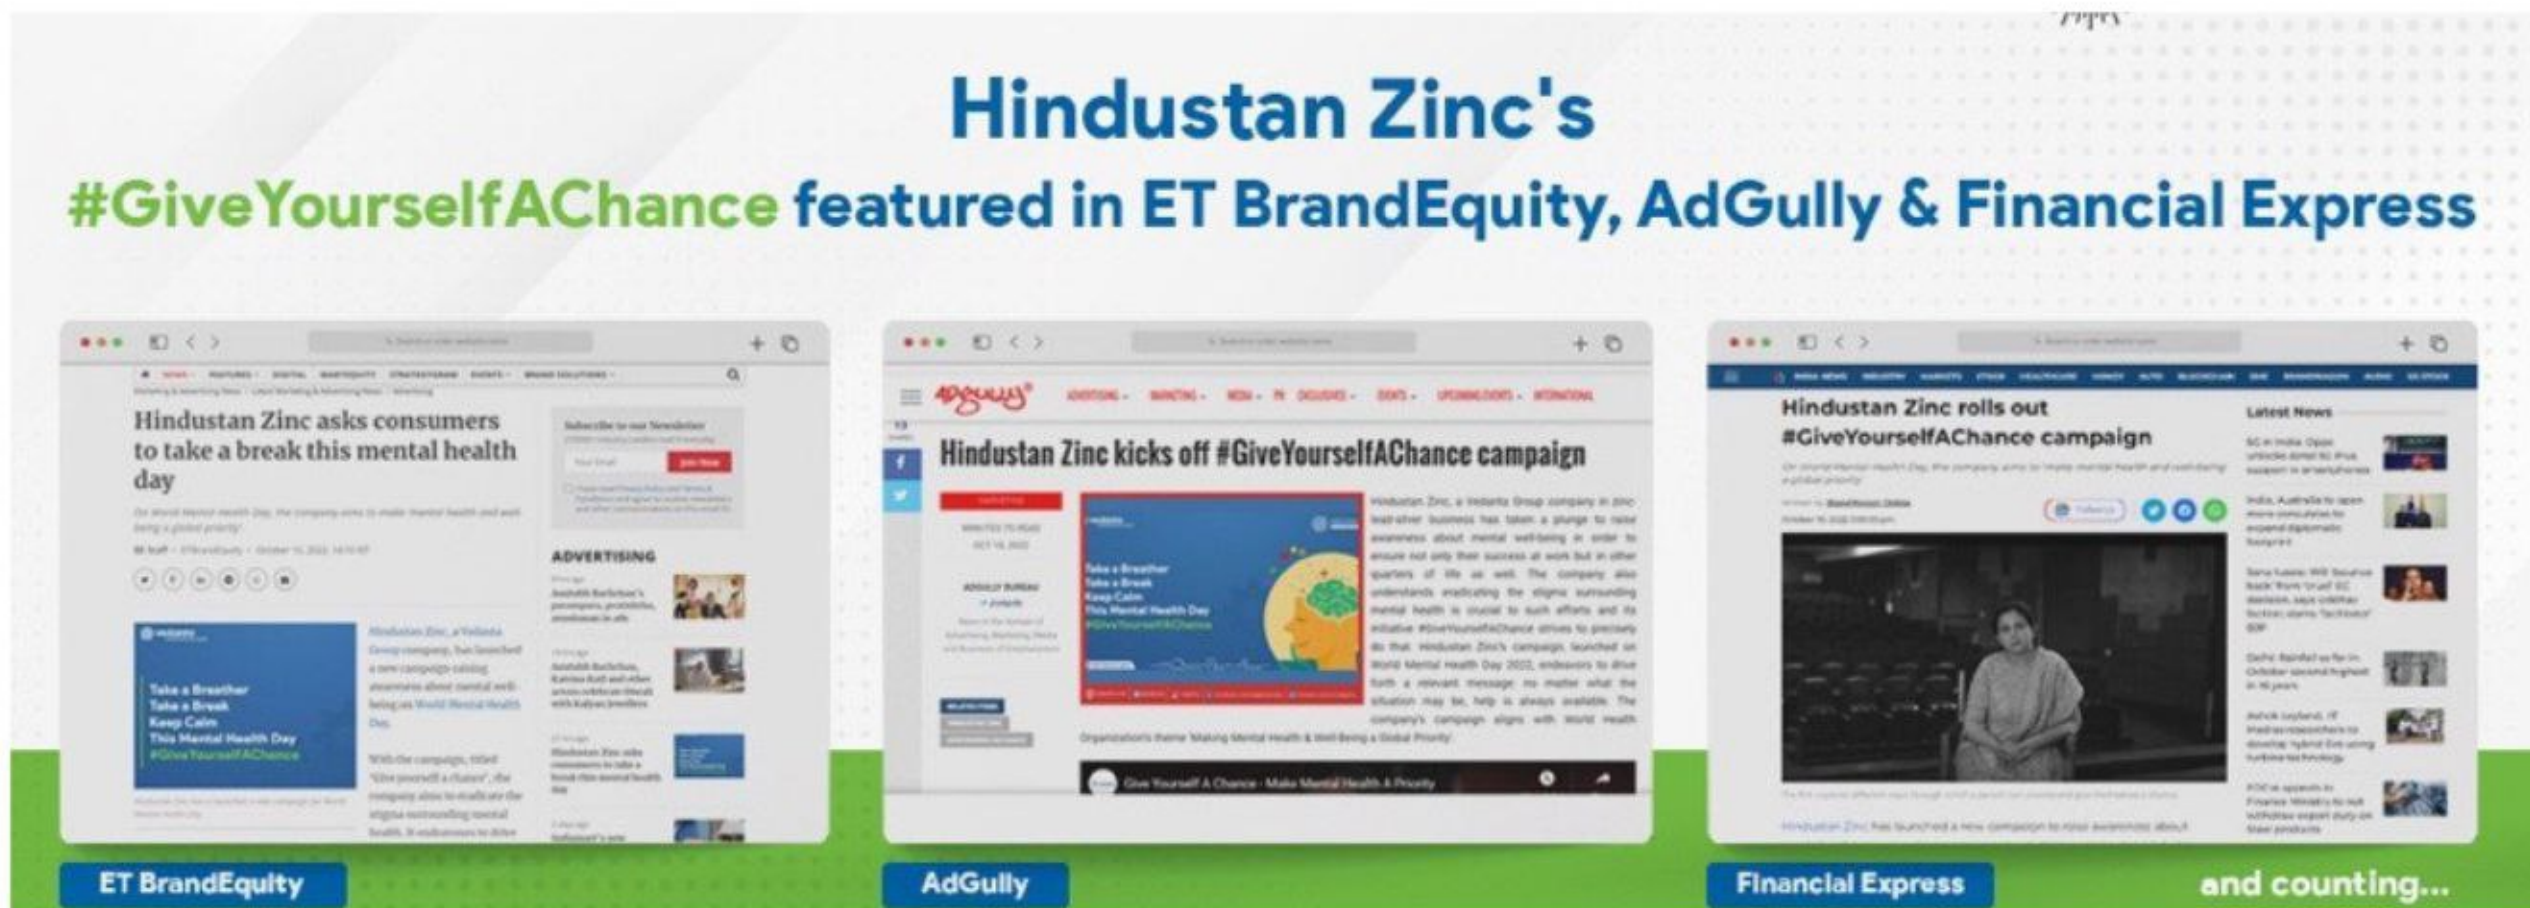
Hindustan Zinc's

#GiveYourselfAChance featured in ET BrandEquity, AdGully & Financial Express

Hindustan Zinc asks consumers to take a break this mental health day

Subscribe to our Newsletter

Join Now

ADVERTISING

Take a Breather
Take a Break
Keep Calm
This Mental Health Day
#GiveYourselfAChance

ET BrandEquity

Hindustan Zinc kicks off #GiveYourselfAChance campaign

Take a Breather
Take a Break
Keep Calm
This Mental Health Day
#GiveYourselfAChance

Give Yourself A Chance - Make Mental Health A Priority

AdGully

Hindustan Zinc rolls out #GiveYourselfAChance campaign

Latest News

Financial Express

and counting...